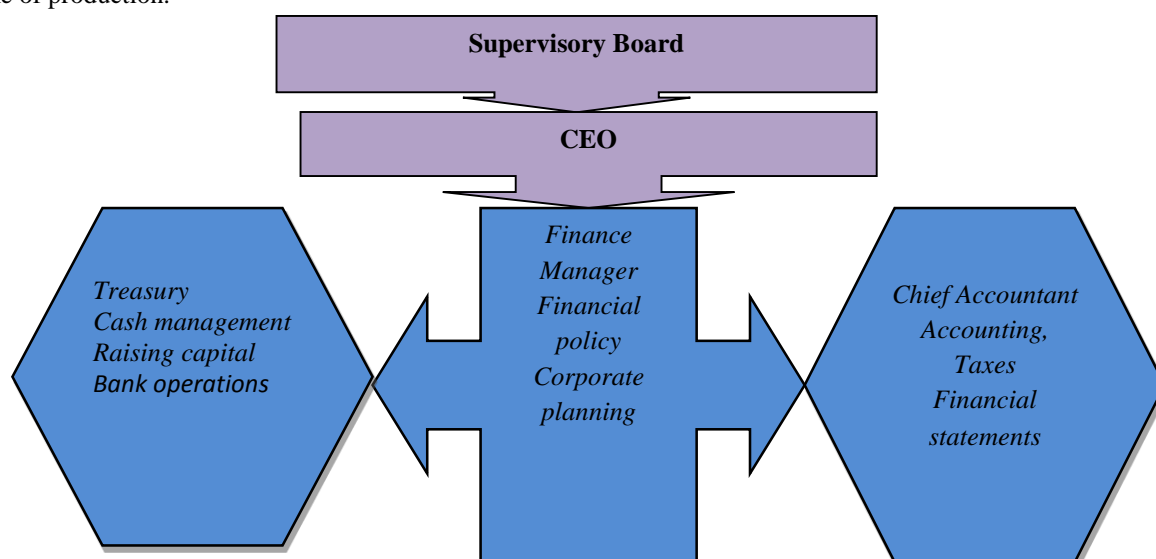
e of production.

Supervisory Board

CEO

Treasury
Cash management
Raising capital
Bank operations

Finance Manager
Financial policy
Corporate planning

Chief Accountant
Accounting,
Taxes
Financial statements